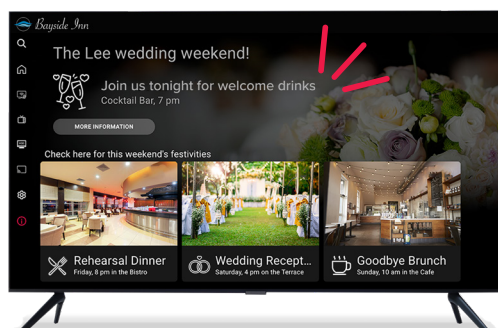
Bayside Inn

The Lee wedding weekend!

Join us tonight for welcome drinks
Cocktail Bar, 7 pm

MORE INFORMATION

Check here for this weekend's festivities

Rehearsal Dinner
Friday, 8 pm in the Bistro

Wedding Recept...
Saturday, 4 pm on the Terrace

Goodbye Brunch
Sunday, 10 am in the Cafe